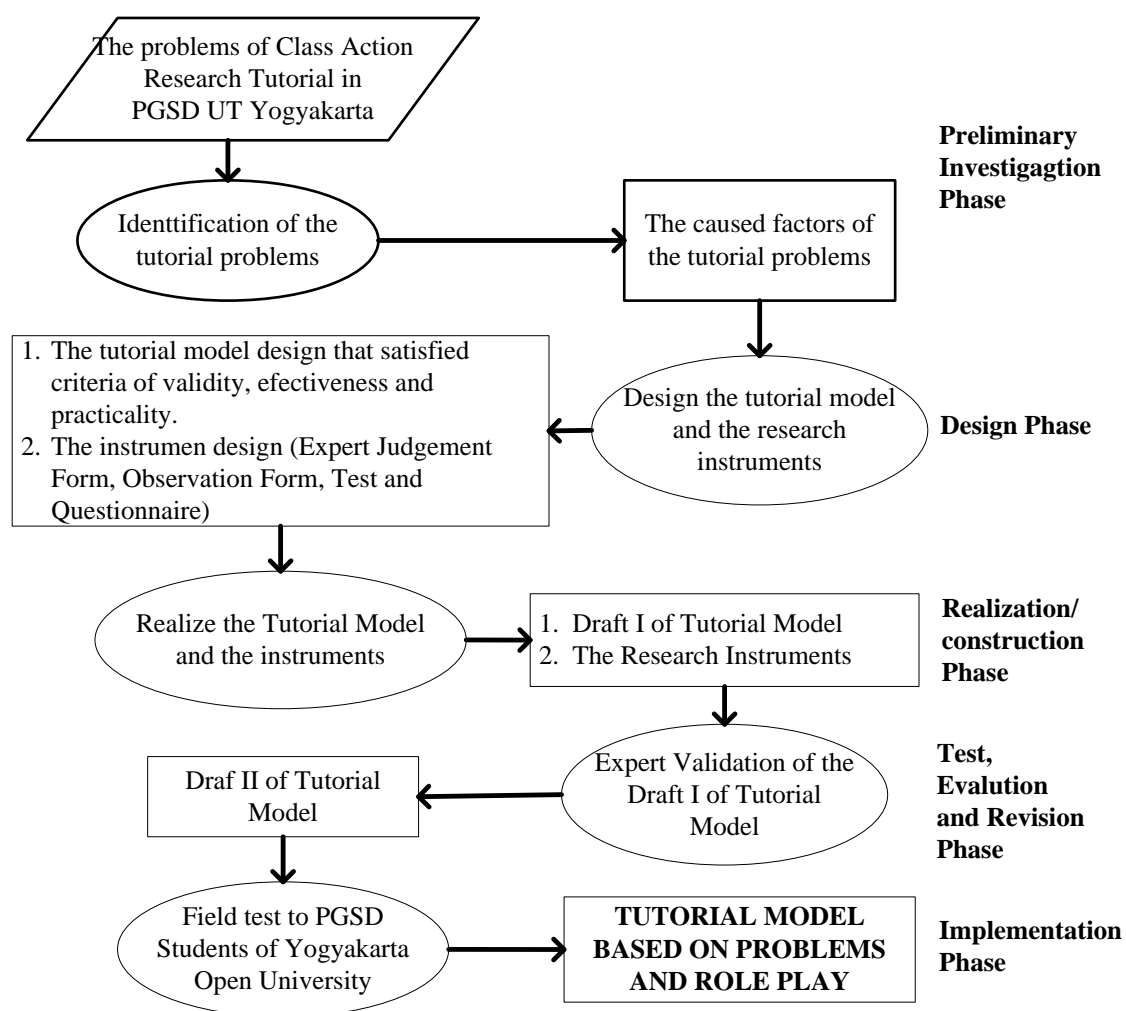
The problems of Class Action Research Tutorial in PGSD UT Yogyakarta

Preliminary Investigagtion Phase

Identtification of the tutorial problems

The caused factors of the tutorial problems

1. The tutorial model design that satisfied criteria of validity, efectiveness and practicality.
2. The instrumen design (Expert Judgement Form, Observation Form, Test and Questionnaire)

Design the tutorial model and the research instruments

Design Phase

Realize the Tutorial Model and the instruments

1. Draft I of Tutorial Model
2. The Research Instruments

Realization/ construction Phase

Draf II of Tutorial Model

Expert Validation of the Draft I of Tutorial Model

Test, Evalution and Revision Phase

Field test to PGSD Students of Yogyakarta Open University

TUTORIAL MODEL BASED ON PROBLEMS AND ROLE PLAY

Implementation Phase